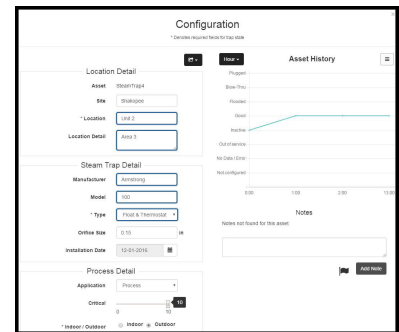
Configuration

* Denotes required fields for trap state

Location Detail

Asset SteamTrap4

Site Shakopee

* Location Unit 2

Location Detail Area 3

Steam Trap Detail

Manufacturer Armstrong

Model 100

* Type Float & Thermostat

Orifice Size 0.15 in

Installation Date 12-01-2016

Process Detail

Application Process

Critical 0 10 10

* Indoor / Outdoor Indoor Outdoor

Hour

Asset History

Plugged

Blow-Thru

Flooded

Good

Inactive

Out of service

No Data / Error

Not configured

0:00 1:00 2:00 3:00

Notes

Notes not found for this asset

Add Note